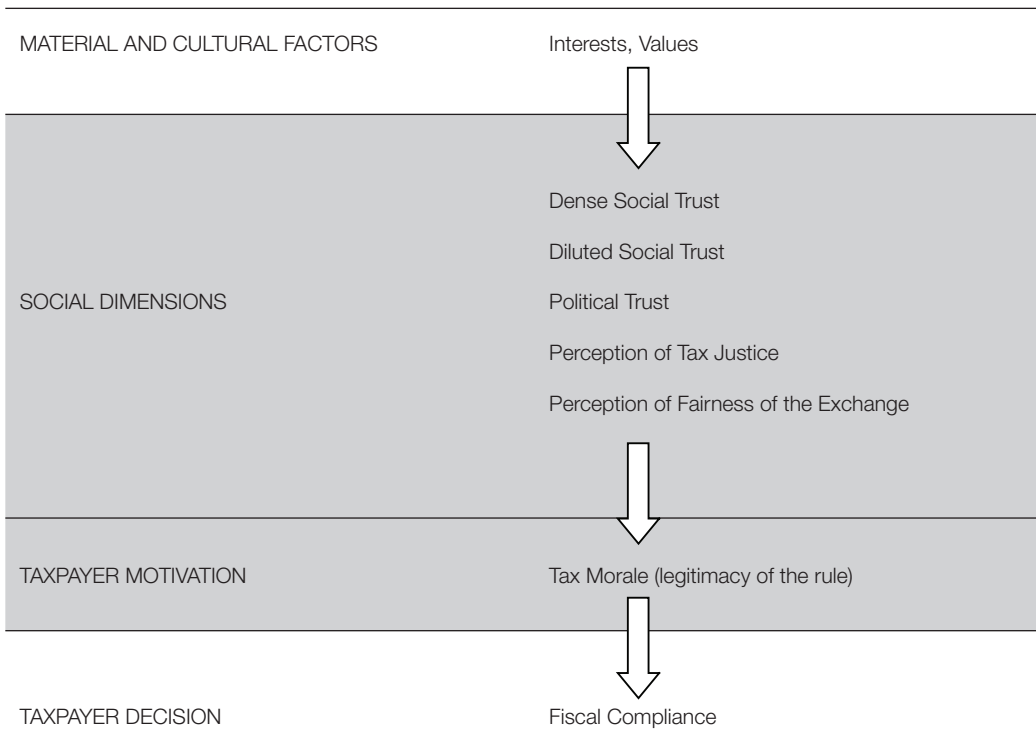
MATERIAL AND CULTURAL FACTORS

Interests, Values

SOCIAL DIMENSIONS

Dense Social Trust

Diluted Social Trust

Political Trust

Perception of Tax Justice

Perception of Fairness of the Exchange

TAXPAYER MOTIVATION

Tax Morale (legitimacy of the rule)

TAXPAYER DECISION

Fiscal Compliance